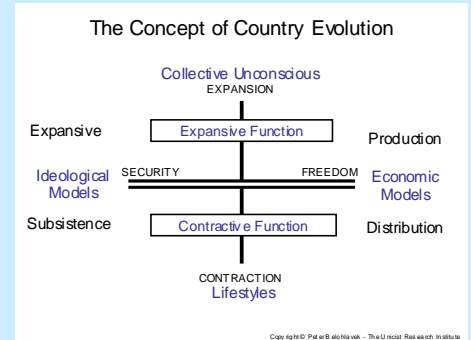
The Concept of Country Evolution

Collective Unconscious
EXPANSION

Expansive

Expansive Function

Production

Ideological Models

SECURITY

FREEDOM

Economic Models

Subsistence

Contractive Function

Distribution

CONTRACTION
Lifestyles

Copyright© Peter Belohlavek - The Unicist Research Institute